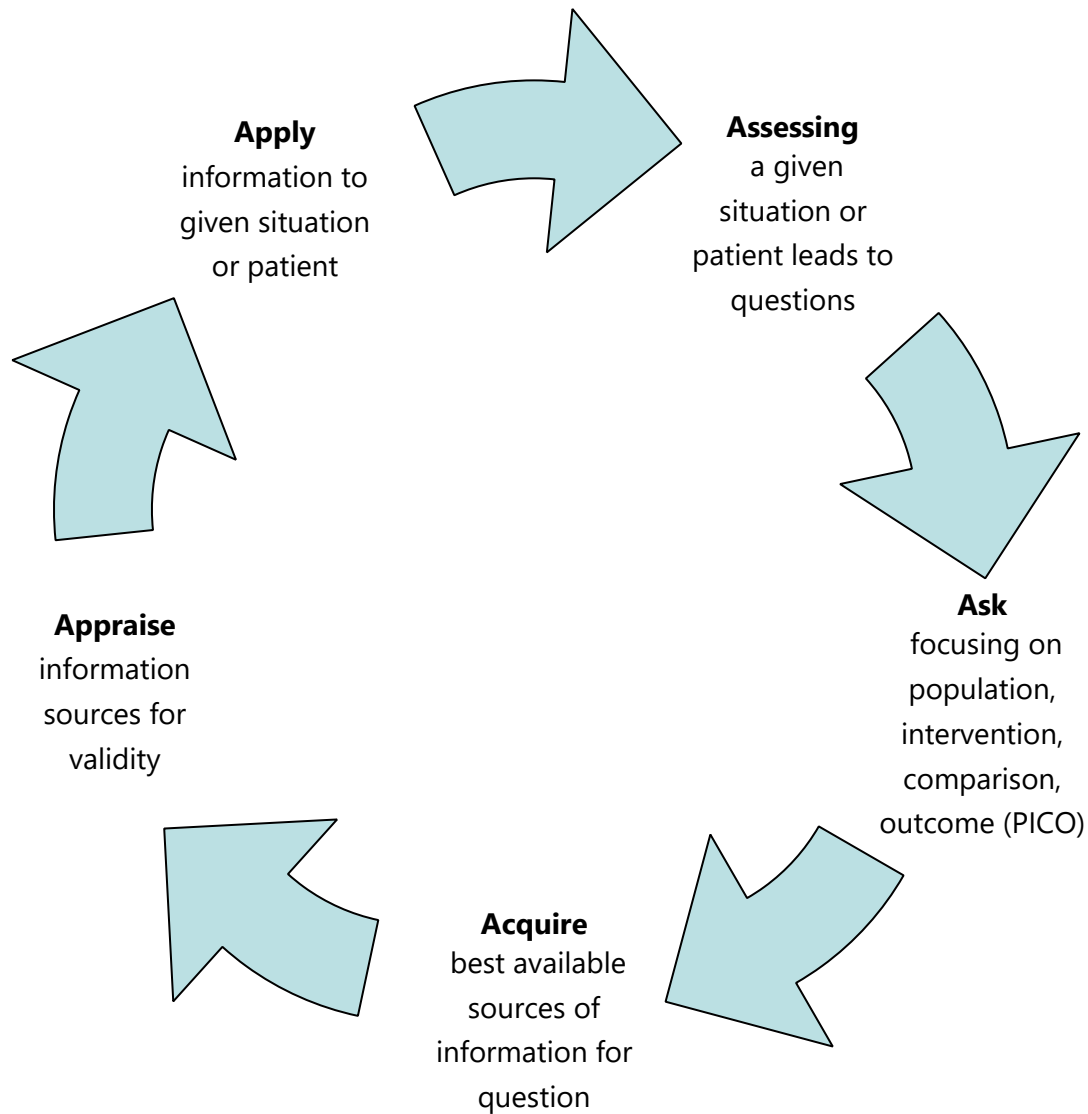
**Apply**
information to given situation or patient

**Assessing**
a given situation or patient leads to questions

**Ask**
focusing on population, intervention, comparison, outcome (PICO)

**Acquire**
best available sources of information for question

**Appraise**
information sources for validity